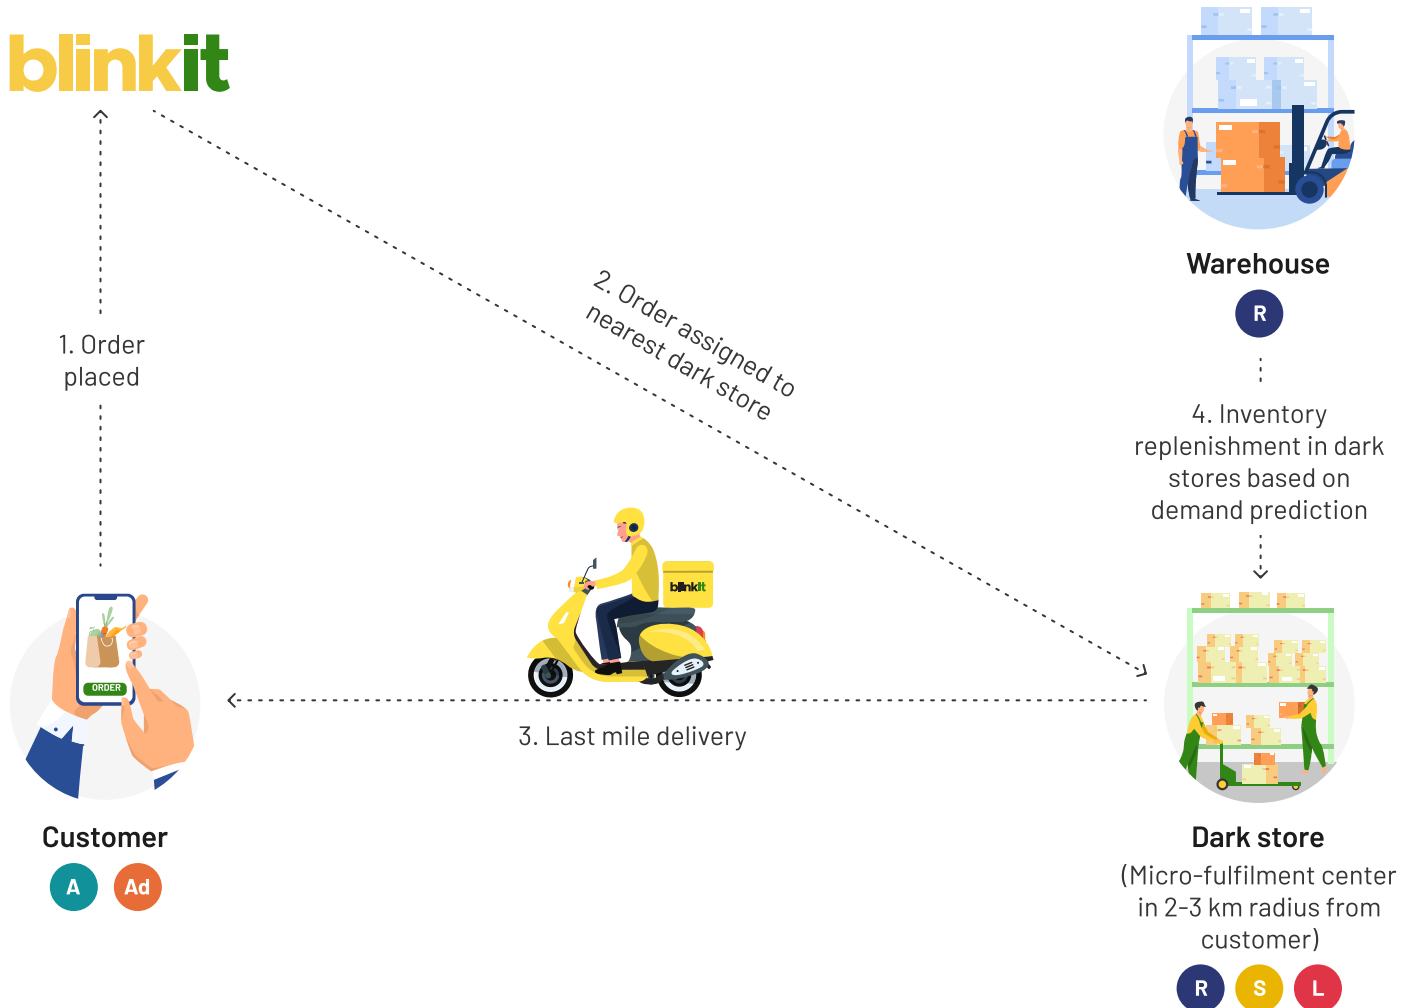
blinkit

Warehouse

R

1. Order placed

2. Order assigned to nearest dark store

4. Inventory replenishment in dark stores based on demand prediction

blinkit

ORDER

3. Last mile delivery

Customer

A Ad

Dark store

(Micro-fulfilment center in 2-3 km radius from customer)

R S L